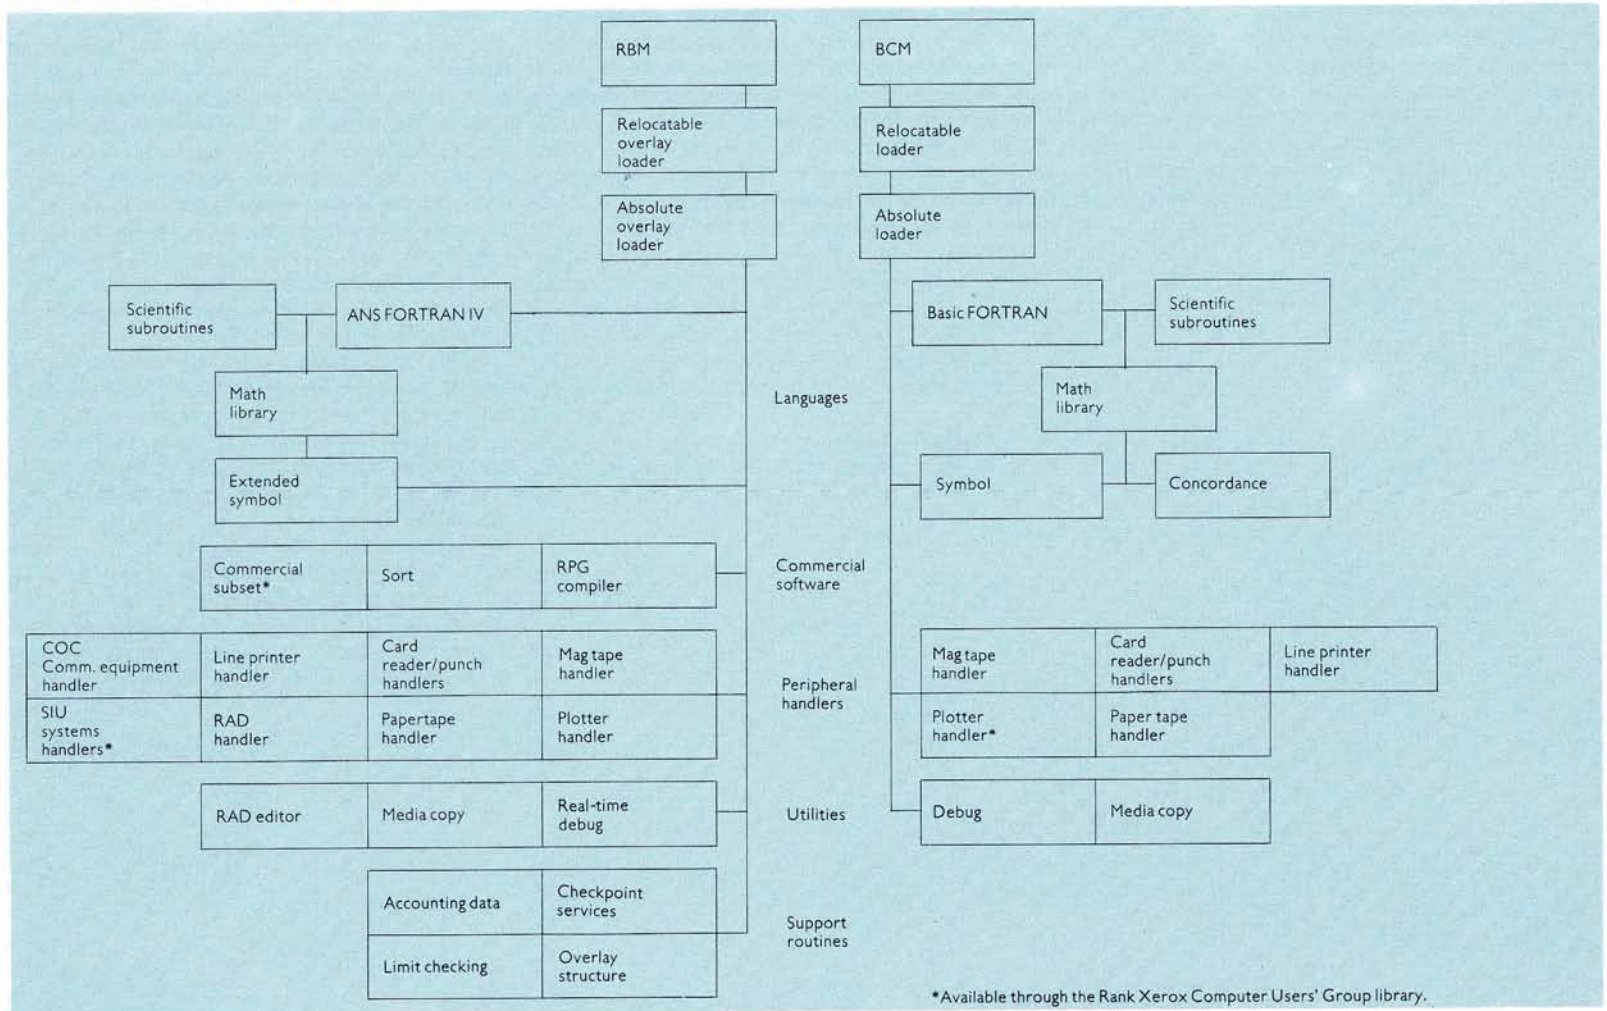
RBM

Relocatable overlay loader

Absolute overlay loader

BCM

Relocatable loader

Absolute loader

Scientific subroutines

ANS FORTRAN IV

Math library

Extended symbol

Basic FORTRAN

Scientific subroutines

Math library

Symbol

Concordance

Languages

Commercial subset*

Sort

RPG compiler

Commercial software

COC Comm. equipment handler

Line printer handler

Card reader/punch handlers

Mag tape handler

SIU systems handlers*

RAD handler

Papertape handler

Plotter handler

Peripheral handlers

Mag tape handler

Card reader/punch handlers

Line printer handler

Plotter handler*

Paper tape handler

RAD editor

Media copy

Real-time debug

Utilities

Debug

Media copy

Accounting data

Checkpoint services

Limit checking

Overlay structure

Support routines

*Available through the Rank Xerox Computer Users' Group library.